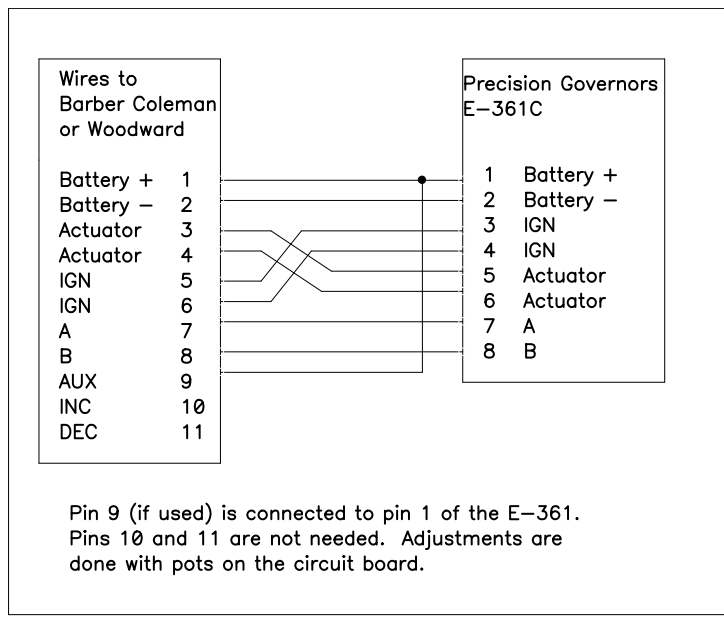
Wires to
Barber Coleman
or Woodward

| | |
|---|---|
| Battery + | 1 |
| Battery − | 2 |
| Actuator | 3 |
| Actuator | 4 |
| IGN | 5 |
| IGN | 6 |
| A | 7 |
| B | 8 |
| AUX | 9 |
| INC | 10 |
| DEC | 11 |

Precision Governors
E−361C

| | |
|---|---|
| 1 | Battery + |
| 2 | Battery − |
| 3 | IGN |
| 4 | IGN |
| 5 | Actuator |
| 6 | Actuator |
| 7 | A |
| 8 | B |

Pin 9 (if used) is connected to pin 1 of the E−361. Pins 10 and 11 are not needed. Adjustments are done with pots on the circuit board.